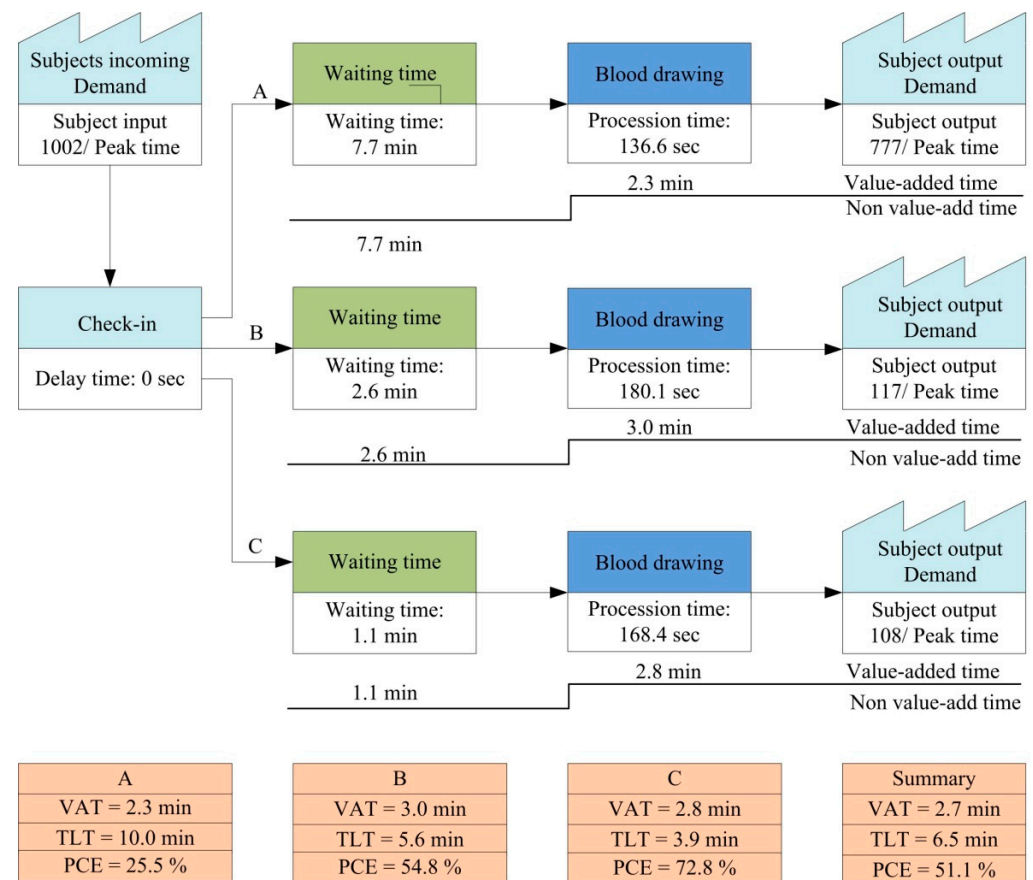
Subjects incoming Demand
Subject input 1002/ Peak time

A

Waiting time
Waiting time: 7.7 min

Blood drawing
Procession time: 136.6 sec

Subject output Demand
Subject output 777/ Peak time

2.3 min
Value-added time
Non value-add time
7.7 min

Check-in
Delay time: 0 sec

B

Waiting time
Waiting time: 2.6 min

Blood drawing
Procession time: 180.1 sec

Subject output Demand
Subject output 117/ Peak time

3.0 min
Value-added time
2.6 min
Non value-add time

C

Waiting time
Waiting time: 1.1 min

Blood drawing
Procession time: 168.4 sec

Subject output Demand
Subject output 108/ Peak time

2.8 min
Value-added time
1.1 min
Non value-add time

| A |
|---|
| VAT = 2.3 min |
| TLT = 10.0 min |
| PCE = 25.5 % |

| B |
|---|
| VAT = 3.0 min |
| TLT = 5.6 min |
| PCE = 54.8 % |

| C |
|---|
| VAT = 2.8 min |
| TLT = 3.9 min |
| PCE = 72.8 % |

| Summary |
|---|
| VAT = 2.7 min |
| TLT = 6.5 min |
| PCE = 51.1 % |